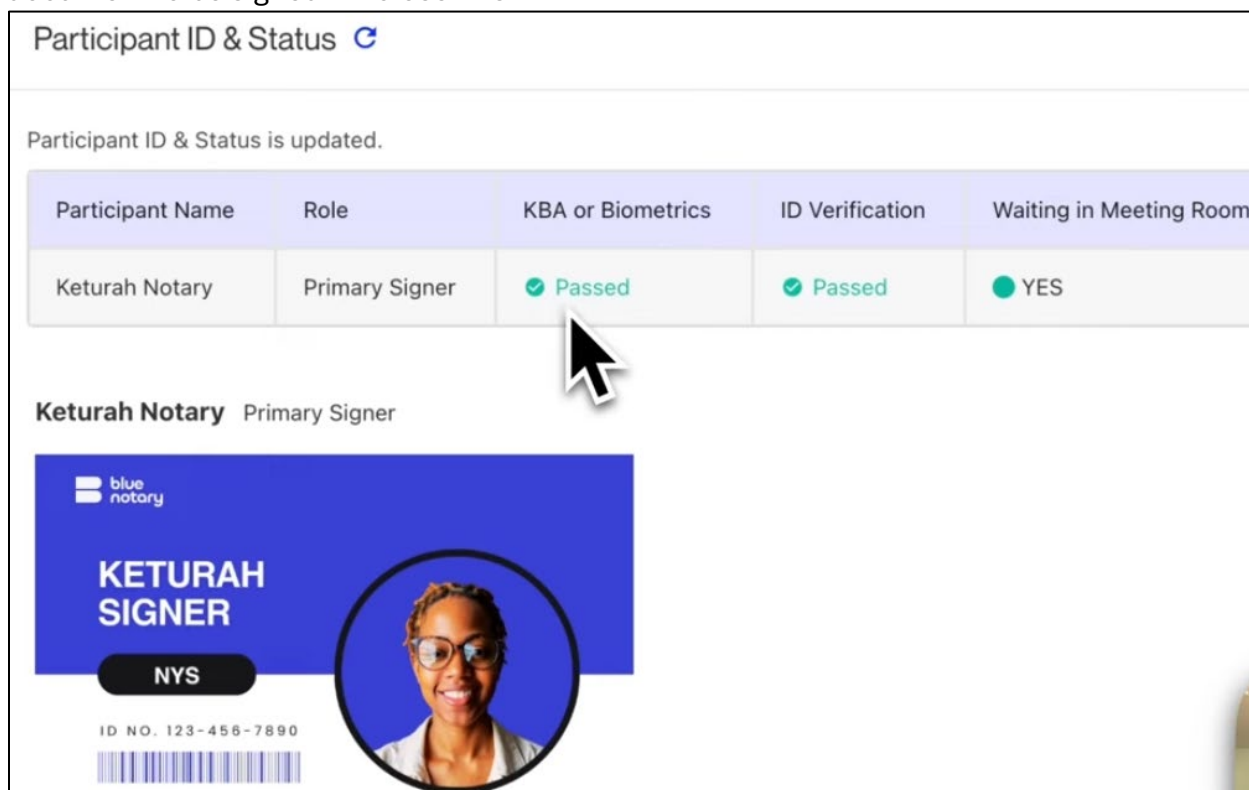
Participant ID & Status

Participant ID & Status is updated.

| Participant Name | Role | KBA or Biometrics | ID Verification | Waiting in Meeting Room |
|---|---|---|---|---|
| Keturah Notary | Primary Signer | Passed | Passed | YES |

Keturah Notary Primary Signer

blue notary

KETURAH SIGNER

NYS

ID NO. 123-456-7890